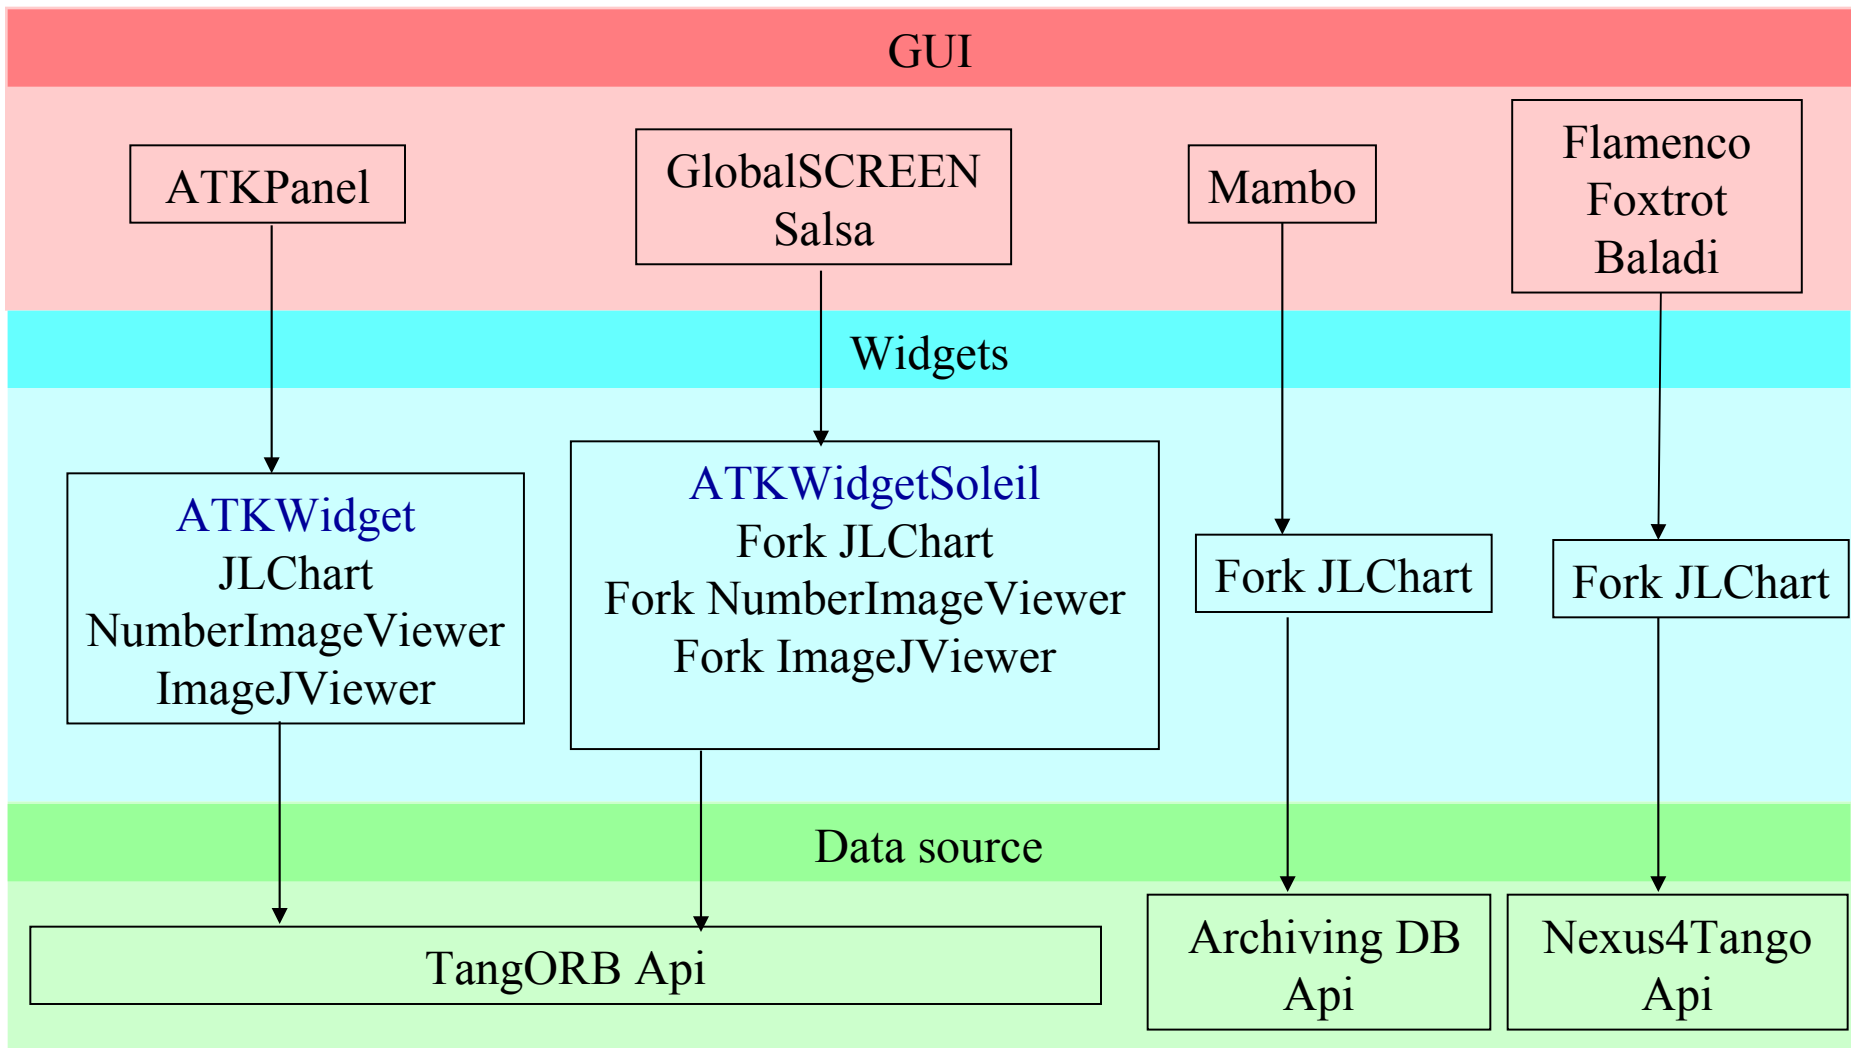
GUI

ATKPanel

GlobalSCREEN
Salsa

Mambo

Flamenco
Foxtrot
Baladi

Widgets

ATKWidget
JLChart
NumberImageViewer
ImageJViewer

ATKWidgetSoleil
Fork JLChart
Fork NumberImageViewer
Fork ImageJViewer

Fork JLChart

Fork JLChart

Data source

TangORB Api

Archiving DB
Api

Nexus4Tango
Api